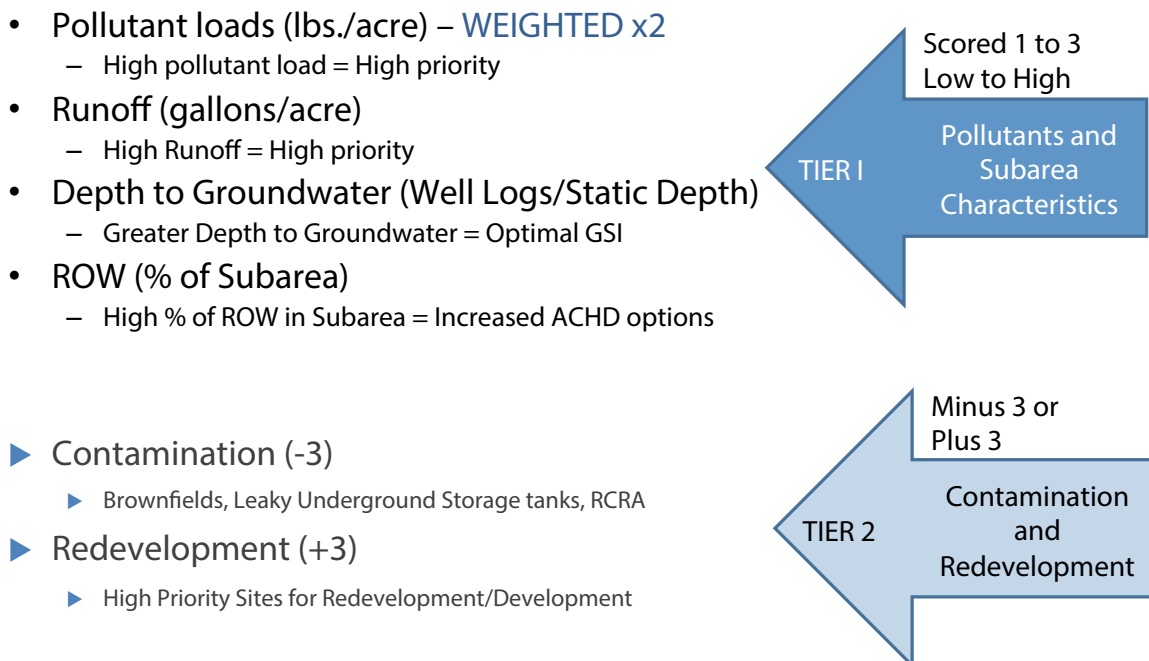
• Pollutant loads (lbs./acre) – WEIGHTED x2
– High pollutant load = High priority
• Runoff (gallons/acre)
– High Runoff = High priority
• Depth to Groundwater (Well Logs/Static Depth)
– Greater Depth to Groundwater = Optimal GSI
• ROW (% of Subarea)
– High % of ROW in Subarea = Increased ACHD options

Scored 1 to 3
Low to High

TIER I

Pollutants and Subarea Characteristics

▶ Contamination (-3)
▶ Brownfields, Leaky Underground Storage tanks, RCRA
▶ Redevelopment (+3)
▶ High Priority Sites for Redevelopment/Development

Minus 3 or
Plus 3

TIER 2

Contamination and Redevelopment